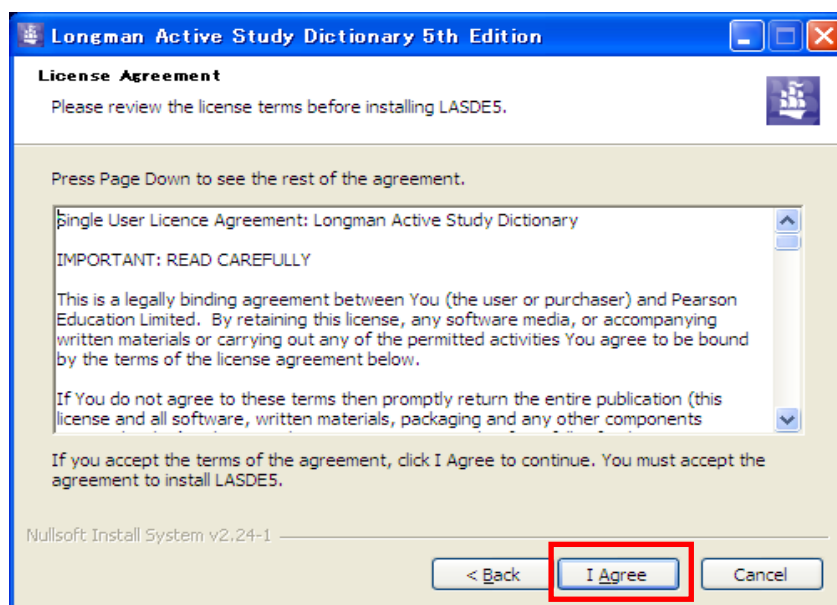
Longman Active Study Dictionary 5th Edition

License Agreement

Please review the license terms before installing LASDE5.

Press Page Down to see the rest of the agreement.

Single User Licence Agreement: Longman Active Study Dictionary

IMPORTANT: READ CAREFULLY

This is a legally binding agreement between You (the user or purchaser) and Pearson Education Limited. By retaining this license, any software media, or accompanying written materials or carrying out any of the permitted activities You agree to be bound by the terms of the license agreement below.

If You do not agree to these terms then promptly return the entire publication (this license and all software, written materials, packaging and any other components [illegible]

If you accept the terms of the agreement, click I Agree to continue. You must accept the agreement to install LASDE5.

Nullsoft Install System v2.24-1

< Back

I Agree

Cancel